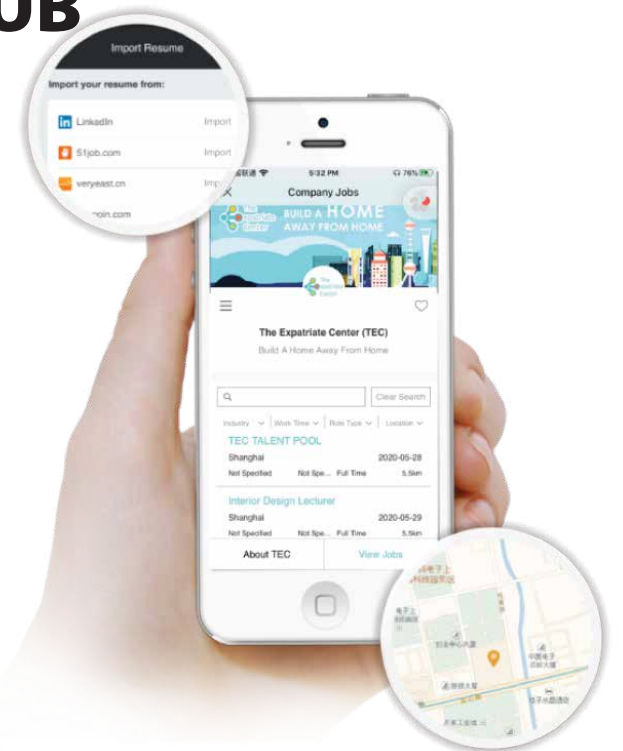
UB

Import Resume

Import your resume from:

LinkedIn Import

51job.com Import

veryeast.cn Imp

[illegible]oin.com

5:32 PM 76%

Company Jobs

The Expatriate Center

BUILD A HOME AWAY FROM HOME

The Expatriate Center (TEC)

Build A Home Away From Home

Clear Search

Industry Work Time Role Type Location

TEC TALENT POOL

Shanghai 2020-05-28

Not Specified Not Spe... Full Time 5.5km

Interior Design Lecturer

Shanghai 2020-05-29

Not Specified Not Spe... Full Time 5.5km

About TEC

View Jobs